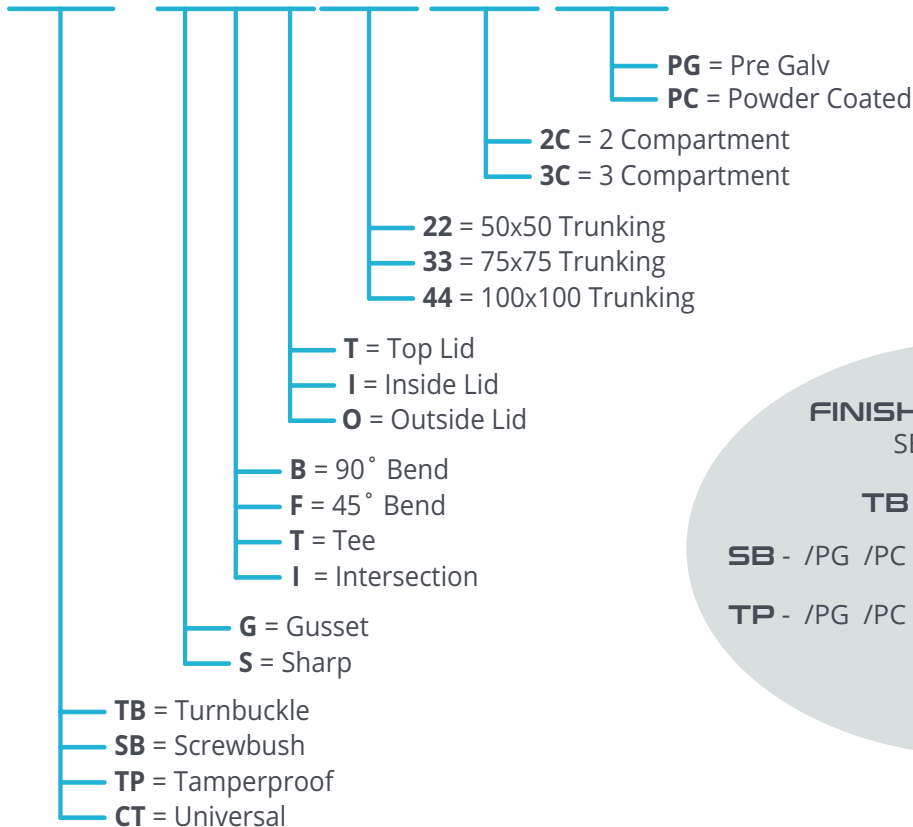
**PG** = Pre Galv
**PC** = Powder Coated

**2C** = 2 Compartment
**3C** = 3 Compartment

**22** = 50x50 Trunking
**33** = 75x75 Trunking
**44** = 100x100 Trunking

**T** = Top Lid
**I** = Inside Lid
**O** = Outside Lid

**B** = 90˚ Bend
**F** = 45˚ Bend
**T** = Tee
**I** = Intersection

**G** = Gusset
**S** = Sharp

**TB** = Turnbuckle
**SB** = Screwbush
**TP** = Tamperproof
**CT** = Universal

FINISH
S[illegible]

TB

SB - /PG /PC

TP - /PG /PC